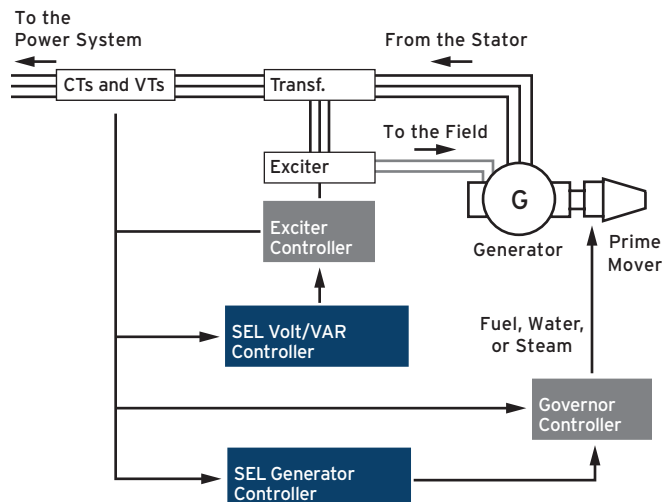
To the Power System

From the Stator

CTs and VTs

Transf.

To the Field

Exciter

G

Exciter Controller

Generator

Prime Mover

SEL Volt/VAR Controller

Fuel, Water, or Steam

Governor Controller

SEL Generator Controller